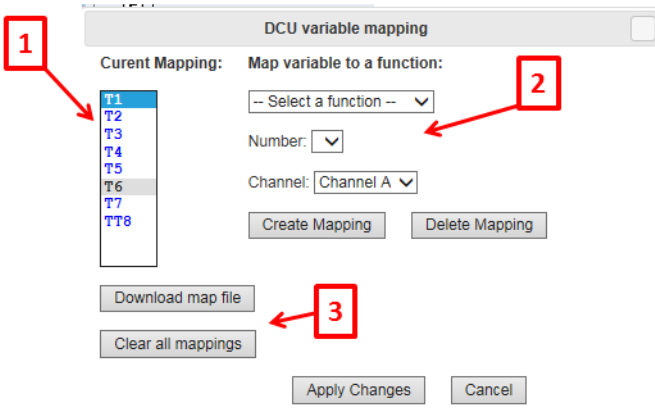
1

DCU variable mapping

Curent Mapping:

T1
T2
T3
T4
T5
T6
T7
TT8

Map variable to a function:

-- Select a function --

2

Number:

Channel: Channel A

Create Mapping

Delete Mapping

Download map file

3

Clear all mappings

Apply Changes

Cancel